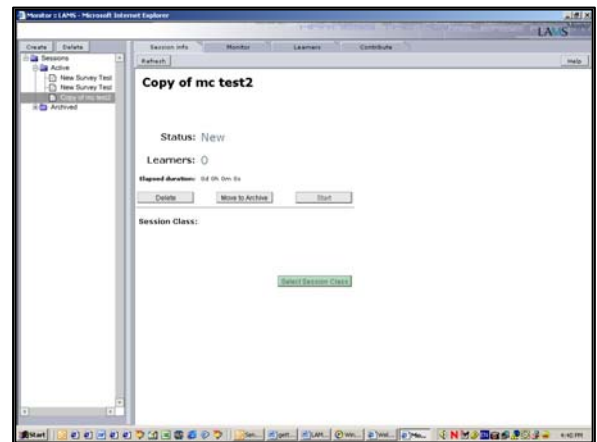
Monitor :: LAMS - Microsoft Internet Explorer

LAMS

Create | Delete

Sessions
Active
New Survey Test
New Survey Test
Copy of mc test2
Archived

Session Info | Monitor | Learners | Contribute

Refresh

Help

Copy of mc test2

Status: New

Learners: 0

Elapsed duration: 0d 0h 0m 0s

Delete | Move to Archive | Start

Session Class:

Select Session Class

Start

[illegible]